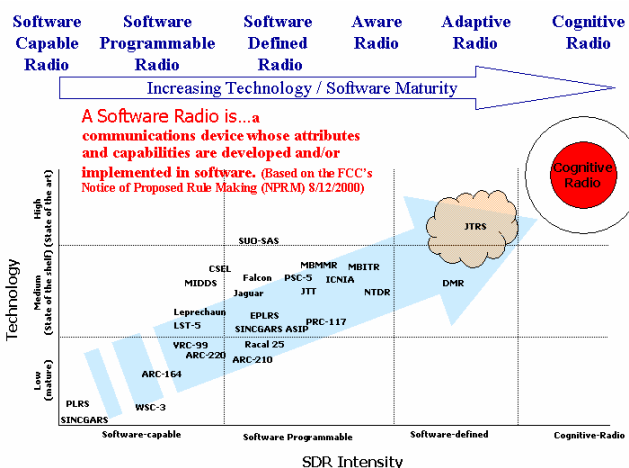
Software Capable Radio

Software Programmable Radio

Software Defined Radio

Aware Radio

Adaptive Radio

Cognitive Radio

Increasing Technology / Software Maturity

A Software Radio is…a communications device whose attributes and capabilities are developed and/or implemented in software. (Based on the FCC's Notice of Proposed Rule Making (NPRM) 8/12/2000)

Cognitive Radio

High (State of the art)

Medium (State of the shelf)

Low (mature)

Technology

SUO-SAS

JTRS

CSEL

MIDDS

Falcon

Jaguar

MBMMR

PSC-5

JTT

ICNIA

MBITR

NTDR

DMR

Leprechaun

LST-5

EPLRS

SINCGARS ASIP

PRC-117

VRC-99

ARC-220

Racal 25

ARC-210

ARC-164

PLRS

SINCGARS

WSC-3

Software-capable

Software Programmable

Software-defined

Cognitive-Radio

SDR Intensity